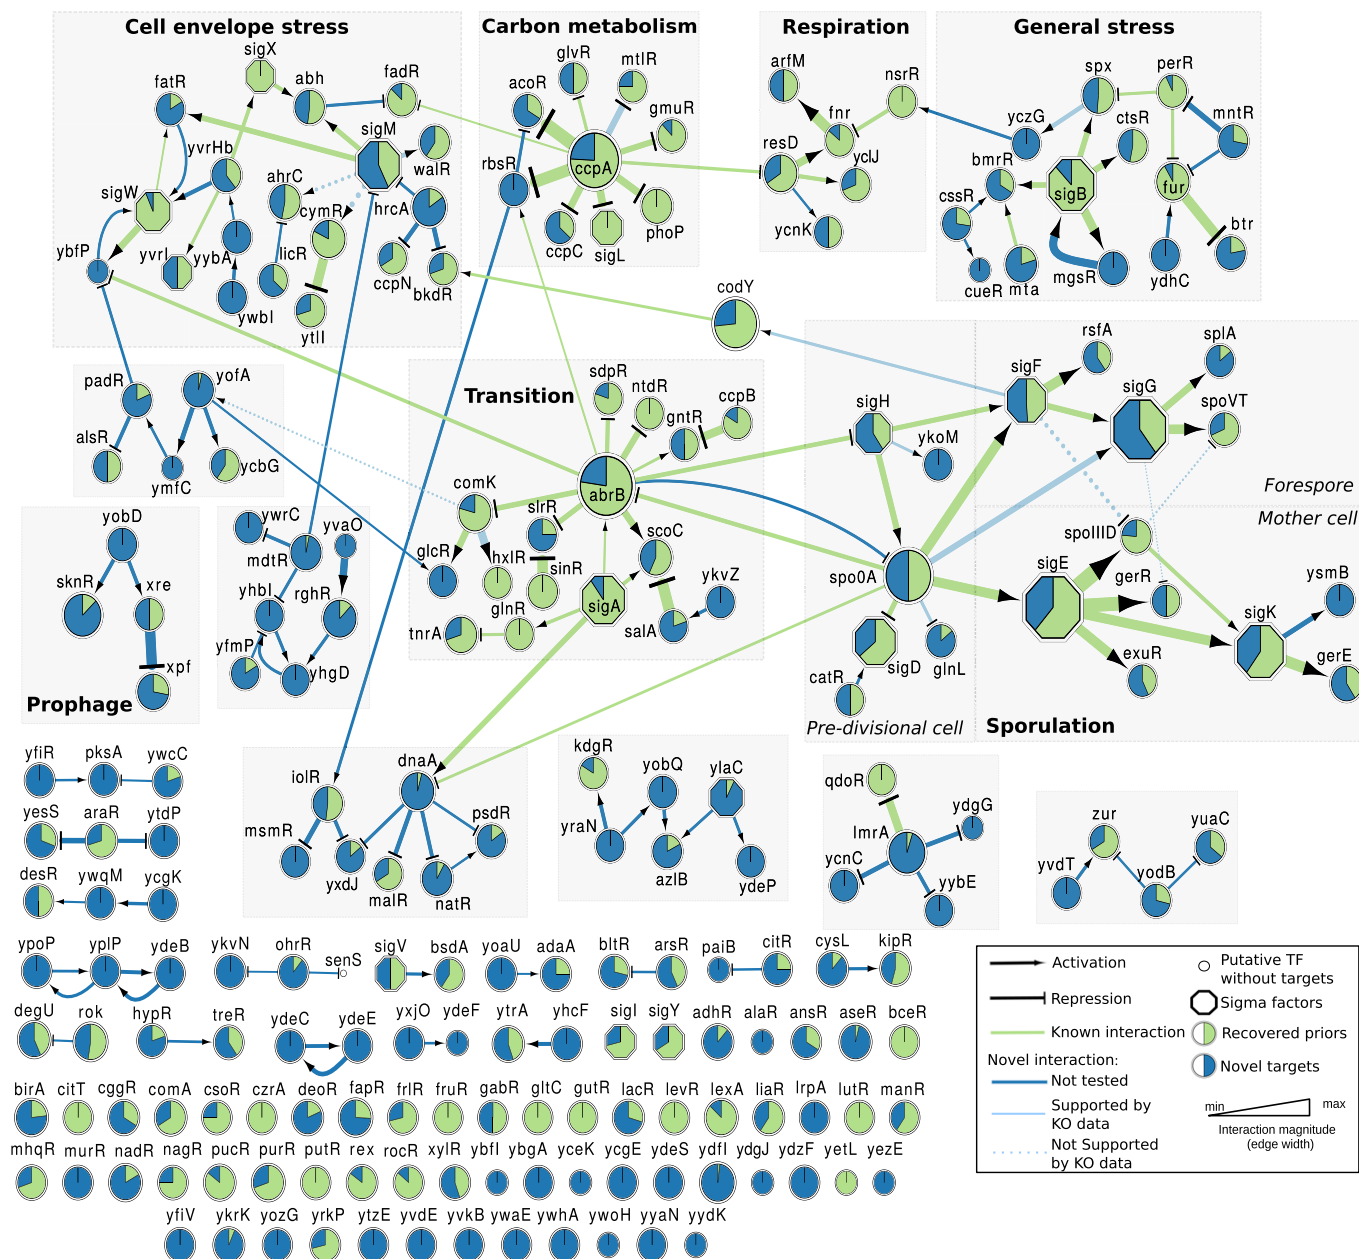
Cell envelope stress
sigX
fatR
abh
fadR
sigM
yvrHb
walR
ahrC
sigW
cymR
hrcA
ybfP
yvrI
yybA
licR
ccpN
bkdR
ywbI
ytlI

Carbon metabolism
glvR
mtlR
acoR
gmuR
rbsR
ccpA
ccpC
sigL
phoP

Respiration
arfM
nsrR
fnr
resD
yclJ
ycnK

General stress
spx
perR
yczG
ctsR
mntR
bmrR
cssR
sigB
fur
btr
cueR
mta
mgsR
ydhC

codY

padR
yofA
alsR
ymfC
ycbG

Transition
sdpR
ntdR
ccpB
gntR
comK
abrB
slrR
hxlR
glcR
sinR
scoC
ykvZ
sigA
glnR
tnrA
salA

sigH
ykoM
spo0A
sigD
glnL
catR
Pre-divisional cell

rsfA
splA
sigF
sigG
spoVT
Forespore
Mother cell
spoIIID
sigE
gerR
ysmB
sigK
exuR
gerE
Sporulation

yobD
sknR
xre
xpf
Prophage

ywrC
yvaO
mdtR
yhbI
rghR
yfmP
yhgD

iolR
dnaA
msmR
psdR
yxdJ
malR
natR

kdgR
yobQ
ylaC
yraN
azlB
ydeP

qdoR
ydgG
lmrA
ycnC
yybE

zur
yuaC
yvdT
yodB

yfiR
pksA
ywcC
yesS
araR
ytdP
desR
ywqM
ycgK

ypoP
yplP
ydeB
ykvN
ohrR
senS
sigV
bsdA
yoaU
adaA
bltR
arsR
paiB
citR
cysL
kipR
degU
rok
hypR
treR
ydeC
ydeE
yxjO
ydeF
ytrA
yhcF
sigI
sigY
adhR
alaR
ansR
aseR
bceR

birA
citT
cggR
comA
csoR
czrA
deoR
fapR
frlR
fruR
gabR
gltC
gutR
lacR
levR
lexA
liaR
lrpA
lutR
manR
mhqR
murR
nadR
nagR
pucR
purR
putR
rex
rocR
xylR
ybfI
ybgA
yceK
ycgE
ydeS
ydfI
ydgJ
ydzF
yetL
yezE
yfiV
ykrK
yozG
yrkP
ytzE
yvdE
yvkB
ywaE
ywhA
ywoH
yyaN
yydK

Activation
Repression
Known interaction
Novel interaction:
Not tested
Supported by KO data
Not Supported by KO data
Putative TF without targets
Sigma factors
Recovered priors
Novel targets
min
max
Interaction magnitude (edge width)